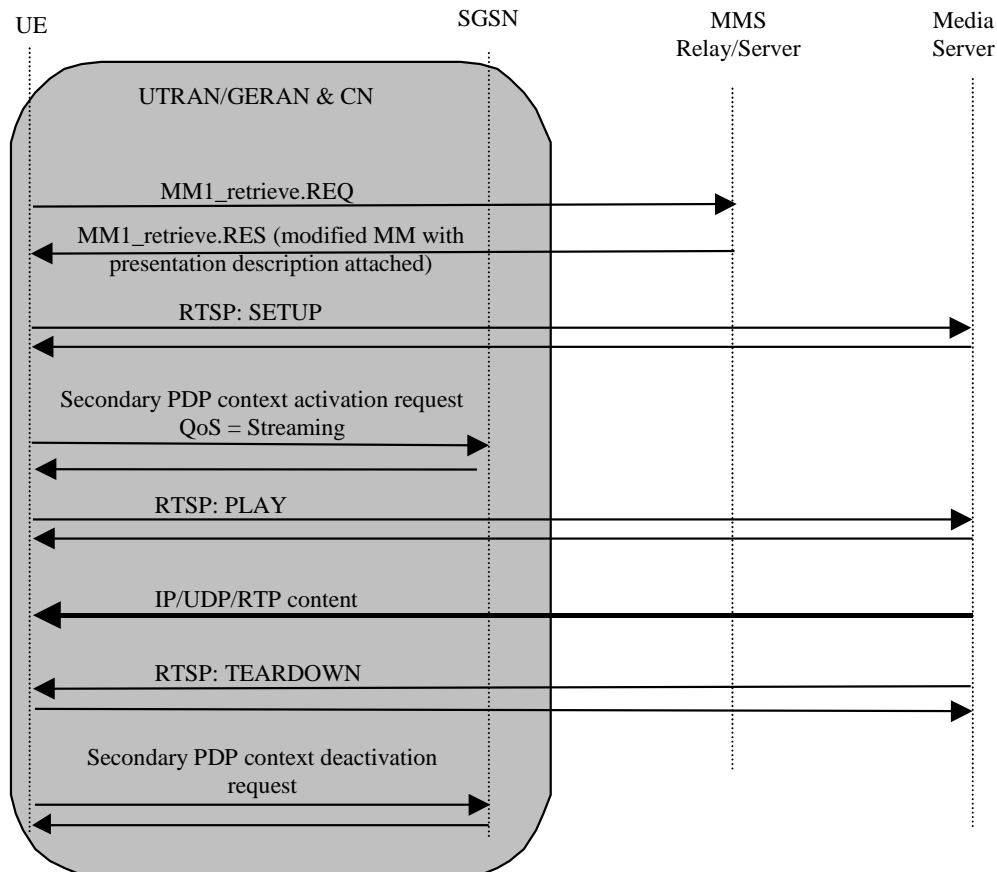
UE

SGSN

MMS Relay/Server

Media Server

UTRAN/GERAN & CN

MM1_retrieve.REQ

MM1_retrieve.RES (modified MM with presentation description attached)

RTSP: SETUP

Secondary PDP context activation request QoS = Streaming

RTSP: PLAY

IP/UDP/RTP content

RTSP: TEARDOWN

Secondary PDP context deactivation request